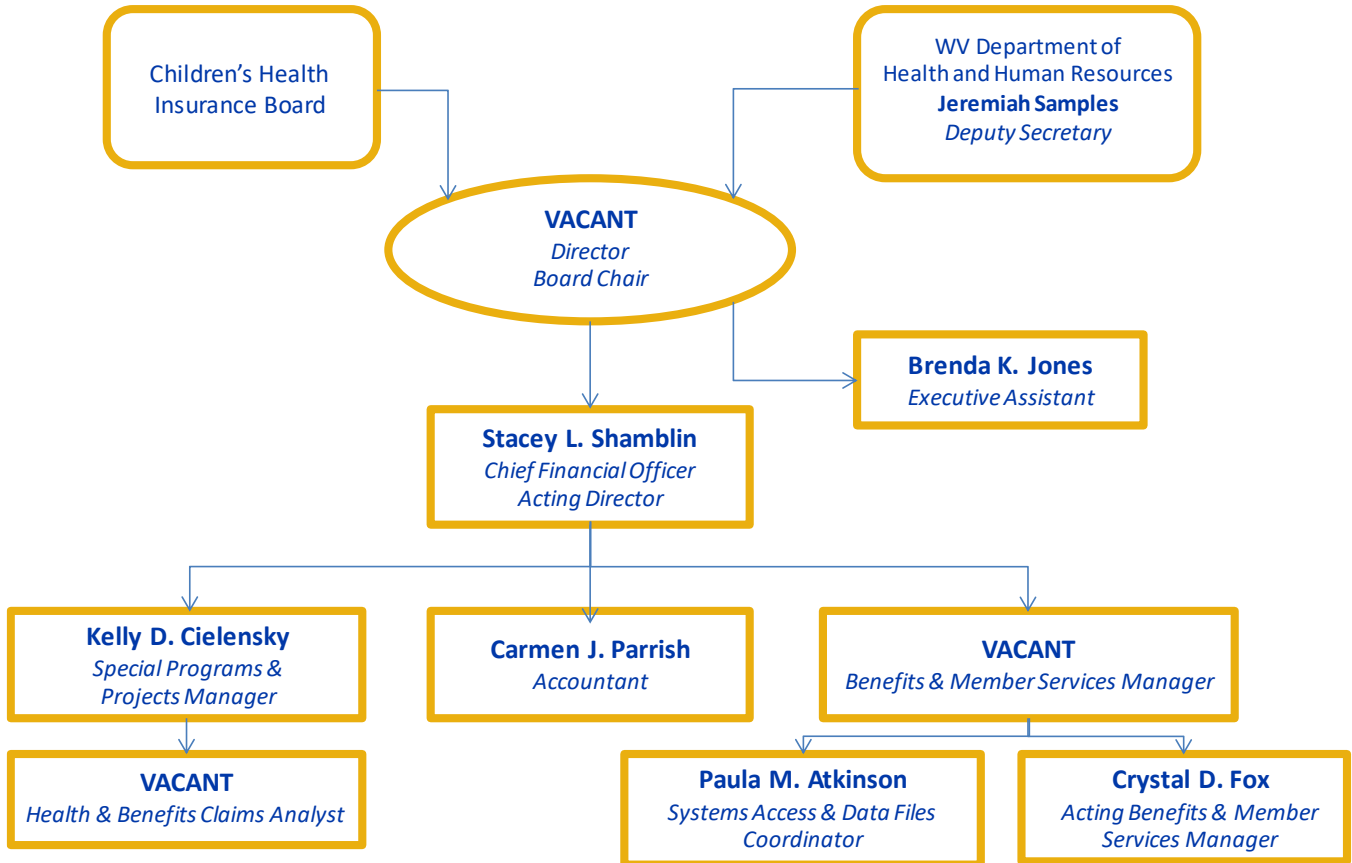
Children's Health Insurance Board

WV Department of Health and Human Resources
**Jeremiah Samples**
*Deputy Secretary*

**VACANT**
*Director*
*Board Chair*

**Brenda K. Jones**
*Executive Assistant*

**Stacey L. Shamblin**
*Chief Financial Officer*
*Acting Director*

**Kelly D. Cielensky**
*Special Programs & Projects Manager*

**Carmen J. Parrish**
*Accountant*

**VACANT**
*Benefits & Member Services Manager*

**VACANT**
*Health & Benefits Claims Analyst*

**Paula M. Atkinson**
*Systems Access & Data Files Coordinator*

**Crystal D. Fox**
*Acting Benefits & Member Services Manager*